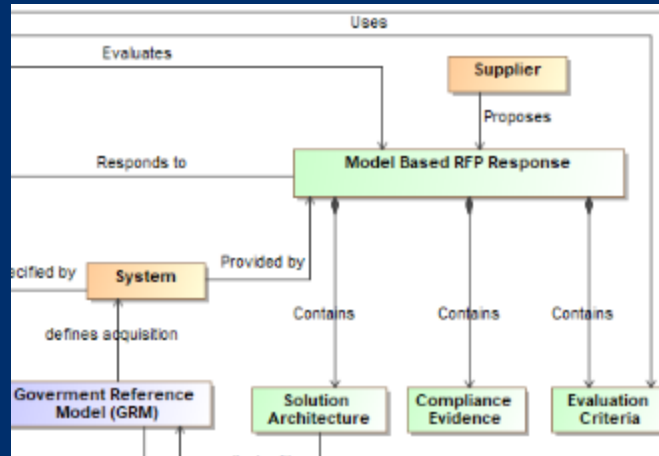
Uses

Evaluates

Supplier

Proposes

Responds to

Model Based RFP Response

ecified by

System

Provided by

Contains

Contains

Contains

defines acquisition

Goverment Reference Model (GRM)

Solution Architecture

Compliance Evidence

Evaluation Criteria